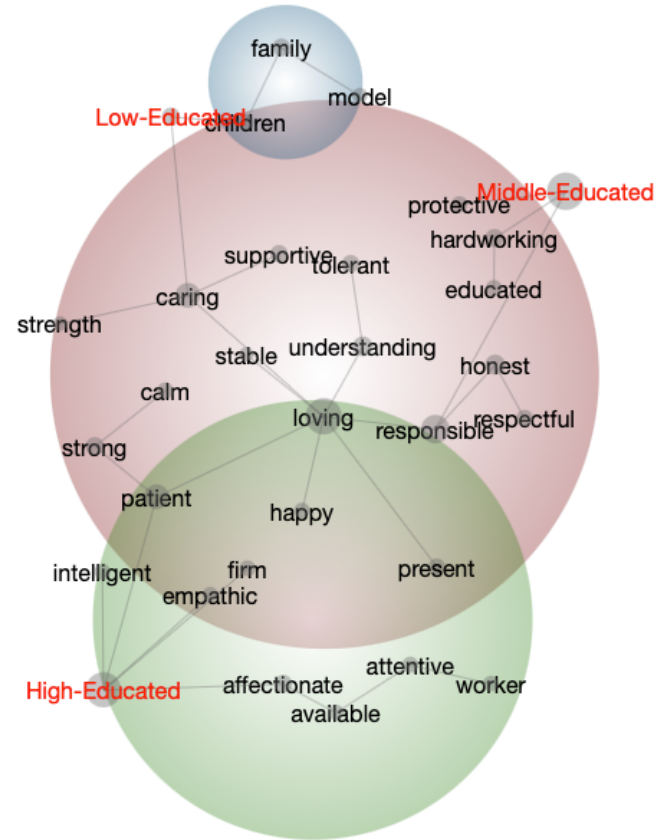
family
model
Low-Educated
children
Middle-Educated
protective
hardworking
supportive
tolerant
educated
caring
strength
stable
understanding
honest
calm
loving
respectful
responsible
strong
patient
happy
intelligent
firm
present
empathic
attentive
High-Educated
affectionate
worker
available